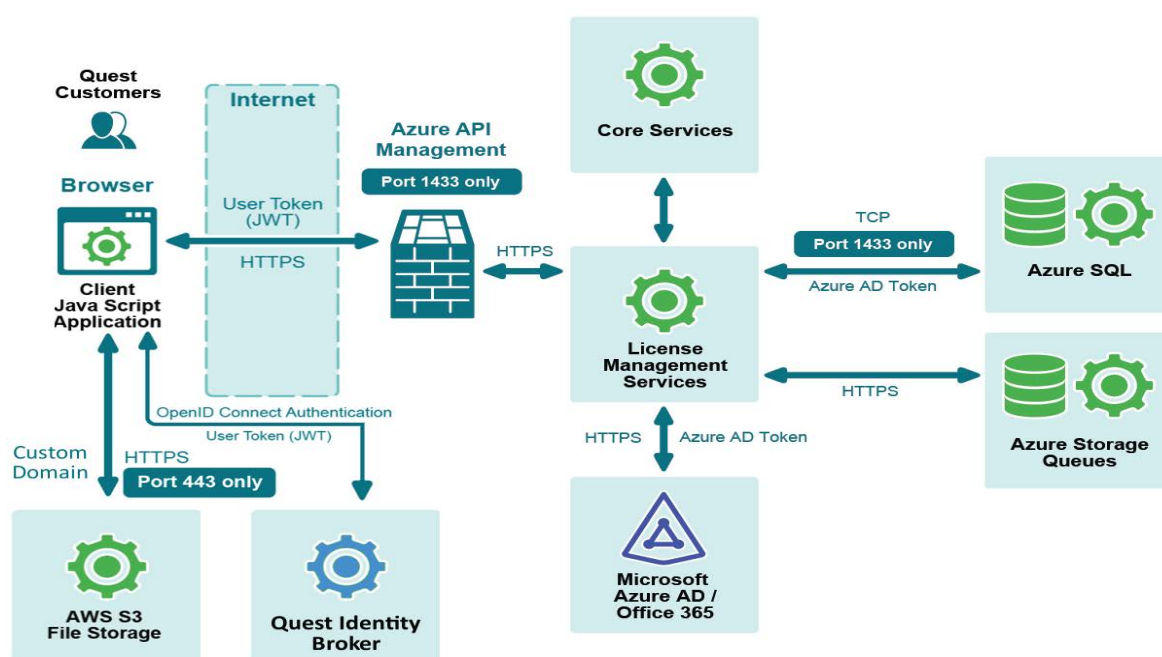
Quest Customers

Browser

Client Java Script Application

Internet

User Token (JWT)

HTTPS

Azure API Management

Port 1433 only

HTTPS

Core Services

License Management Services

TCP

Port 1433 only

Azure AD Token

Azure SQL

HTTPS

Azure Storage Queues

OpenID Connect Authentication

User Token (JWT)

Custom Domain

HTTPS

Port 443 only

HTTPS

Azure AD Token

AWS S3 File Storage

Quest Identity Broker

Microsoft Azure AD / Office 365